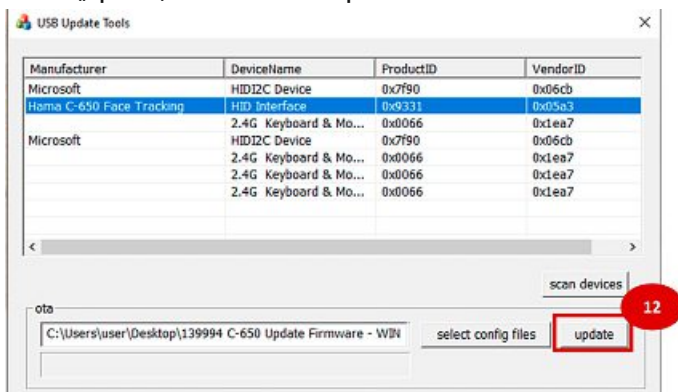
USB Update Tools

| Manufacturer | DeviceName | ProductID | VendorID |
|---|---|---|---|
| Microsoft | HIDI2C Device | 0x7f90 | 0x06cb |
| Hama C-650 Face Tracking | HID Interface | 0x9331 | 0x05a3 |
| | 2.4G Keyboard & Mo... | 0x0066 | 0x1ea7 |
| Microsoft | HIDI2C Device | 0x7f90 | 0x06cb |
| | 2.4G Keyboard & Mo... | 0x0066 | 0x1ea7 |
| | 2.4G Keyboard & Mo... | 0x0066 | 0x1ea7 |
| | 2.4G Keyboard & Mo... | 0x0066 | 0x1ea7 |

scan devices

12

ota

C:\Users\user\Desktop\139994 C-650 Update Firmware - WIN

select config files

update